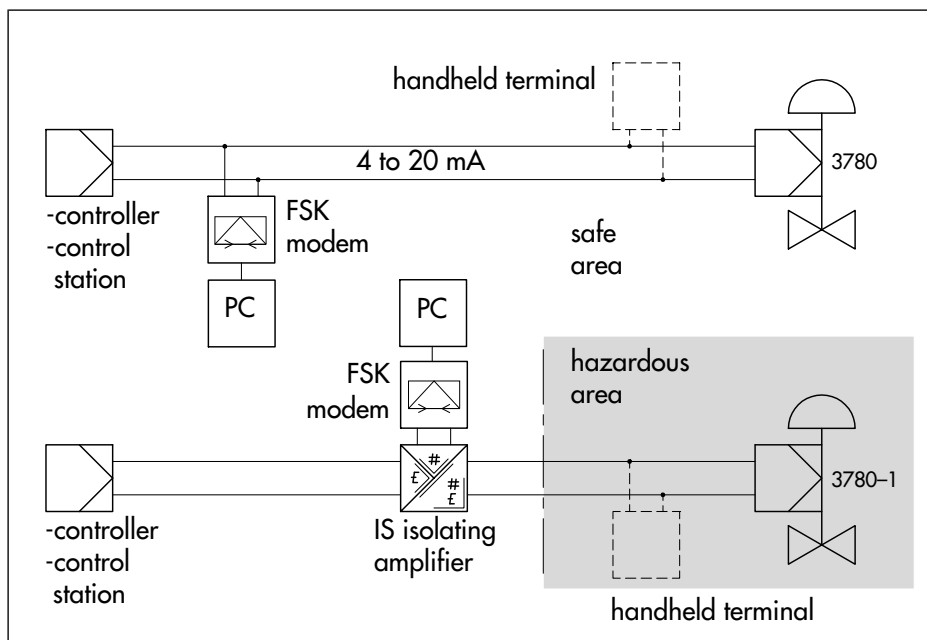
handheld terminal

4 to 20 mA

3780

-controller
-control
station

FSK
modem

safe
area

PC

PC

hazardous
area

FSK
modem

3780–1

-controller
-control
station

IS isolating
amplifier

handheld terminal